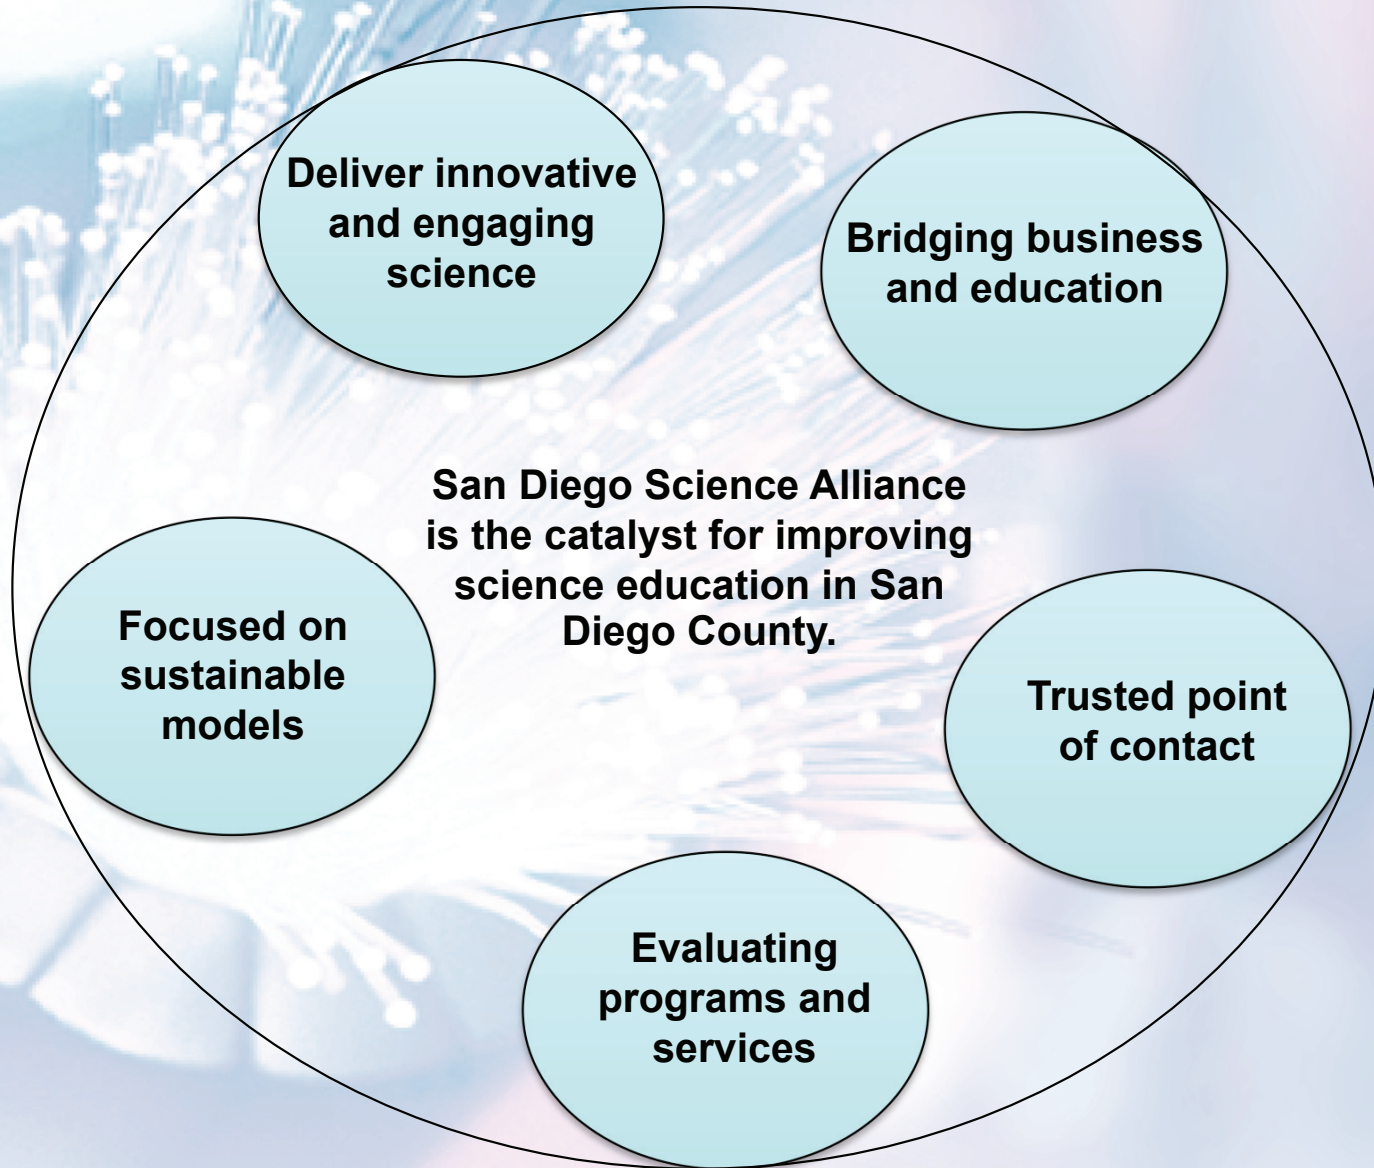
Deliver innovative and engaging science

Bridging business and education

San Diego Science Alliance is the catalyst for improving science education in San Diego County.

Focused on sustainable models

Trusted point of contact

Evaluating programs and services